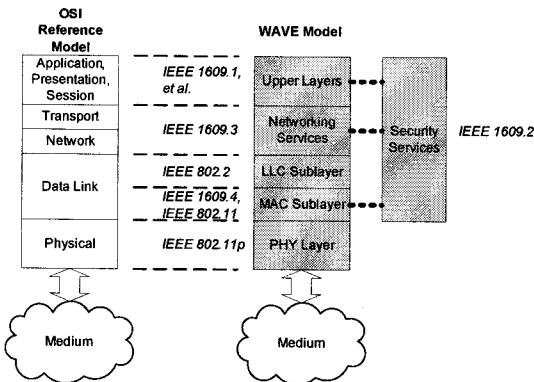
OSI Reference Model

WAVE Model

Application, Presentation, Session

Transport

Network

Data Link

Physical

IEEE 1609.1, et al.

IEEE 1609.3

IEEE 802.2

IEEE 1609.4, IEEE 802.11

IEEE 802.11p

Upper Layers

Networking Services

LLC Sublayer

MAC Sublayer

PHY Layer

Security Services

IEEE 1609.2

Medium

Medium